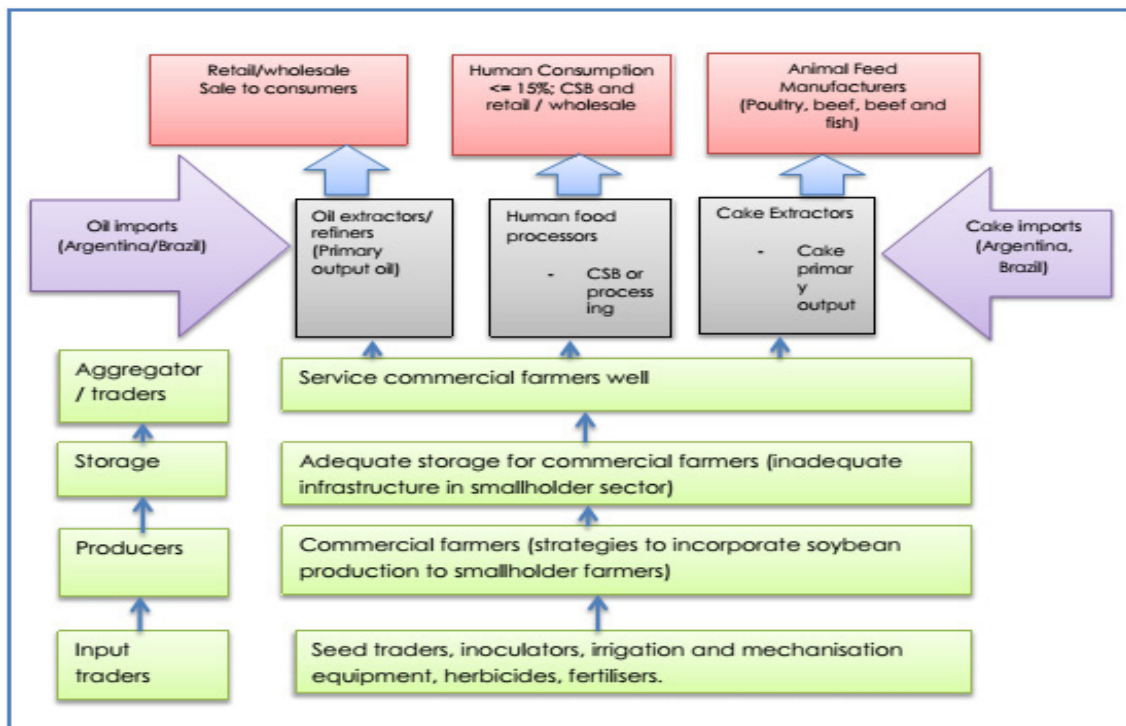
Retail/wholesale Sale to consumers

Human Consumption <= 15%; CSB and retail / wholesale

Animal Feed Manufacturers (Poultry, beef, beef and fish)

Oil imports (Argentina/Brazil)

Oil extractors/ refiners (Primary output oil)

Human food processors

- CSB or processing

Cake Extractors

- Cake primary output

Cake imports (Argentina, Brazil)

Aggregator / traders

Service commercial farmers well

Storage

Adequate storage for commercial farmers (inadequate infrastructure in smallholder sector)

Producers

Commercial farmers (strategies to incorporate soybean production to smallholder farmers)

Input traders

Seed traders, inoculators, irrigation and mechanisation equipment, herbicides, fertilisers.